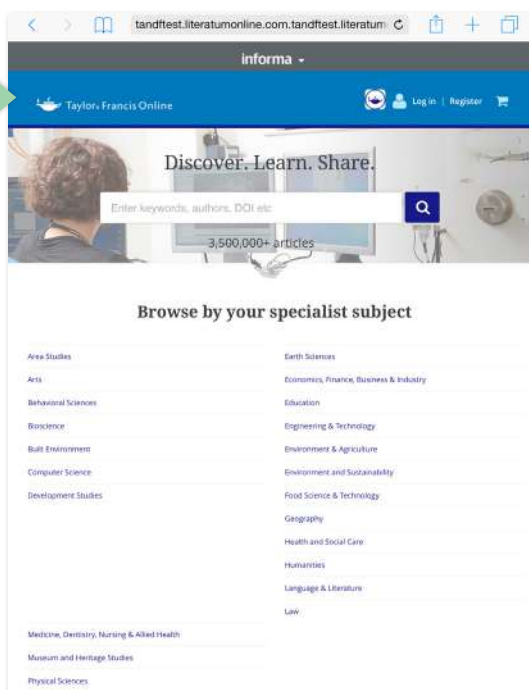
tandftest.literatumonline.com.tandftest.literatum

informa

Taylor & Francis Online

Log in | Register

Discover. Learn. Share.

Enter keywords, authors, DOI etc

3,500,000+ articles

Browse by your specialist subject

Area Studies

Arts

Behavioral Sciences

Bioscience

Built Environment

Computer Science

Development Studies

Earth Sciences

Economics, Finance, Business & Industry

Education

Engineering & Technology

Environment & Agriculture

Environment and Sustainability

Food Science & Technology

Geography

Health and Social Care

Humanities

Language & Literature

Law

Medicine, Dentistry, Nursing & Allied Health

Museum and Heritage Studies

Physical Sciences